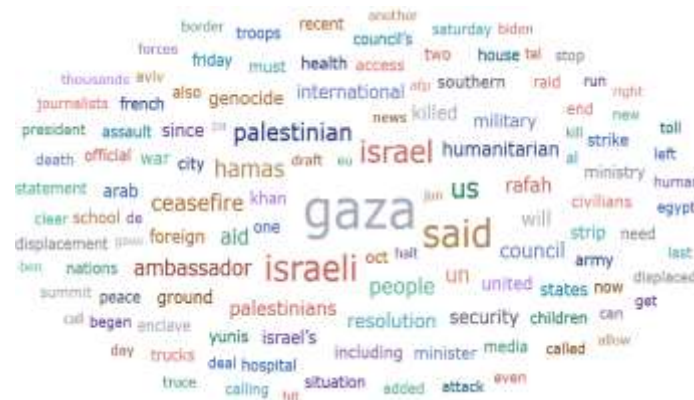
border troops recent another saturday biden
forces council's two house tel stop
friday must health access
thousands aviv also genocide international afp southern raid run right
journalists french news killed military end new
president assault since palestinian kill strike toll
death official war city hamas draft eu israel humanitarian al left
statement arab ministry human
clear school de ceasefire khan US rafah civilians egypt
displacement foreign aid one gaza said will strip need
ben nations ambassador israeli oct halt council army last
summit peace ground people un united states now displaced
call begen enclave palestinians resolution security children can get
day trucks yunis israel's including minister media called allow
truce deal hospital situation added attack even
calling